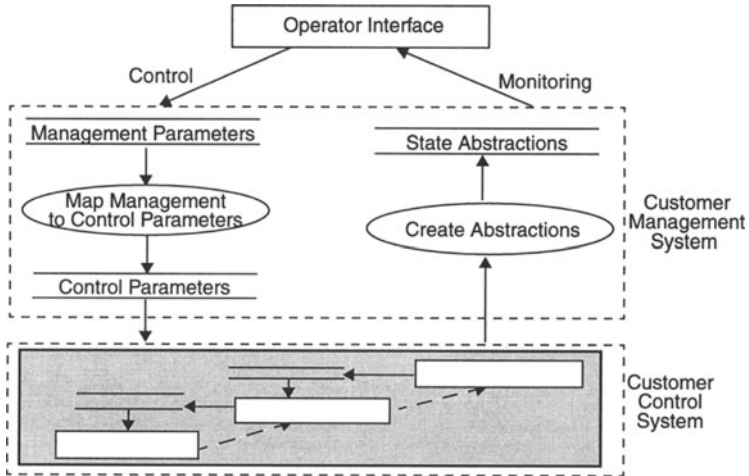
Operator Interface

Control

Monitoring

Management Parameters

Map Management to Control Parameters

Control Parameters

State Abstractions

Create Abstractions

Customer Management System

Customer Control System